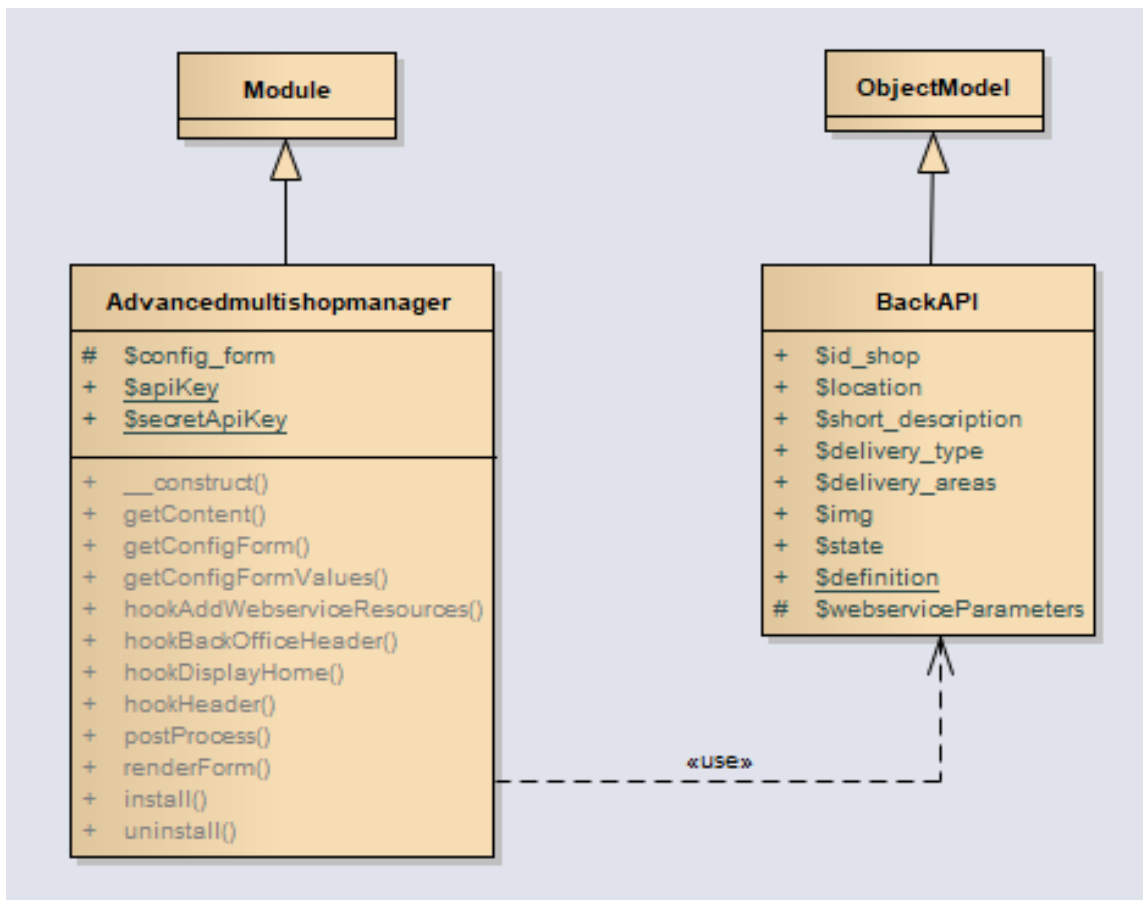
Module

ObjectModel

Advancedmultishopmanager

# $config_form
+ $apiKey
+ $secretApiKey

+ __construct()
+ getContent()
+ getConfigForm()
+ getConfigFormValues()
+ hookAddWebserviceResources()
+ hookBackOfficeHeader()
+ hookDisplayHome()
+ hookHeader()
+ postProcess()
+ renderForm()
+ install()
+ uninstall()

BackAPI

+ $id_shop
+ $location
+ $short_description
+ $delivery_type
+ $delivery_areas
+ $img
+ $state
+ $definition
# $webserviceParameters

«use»